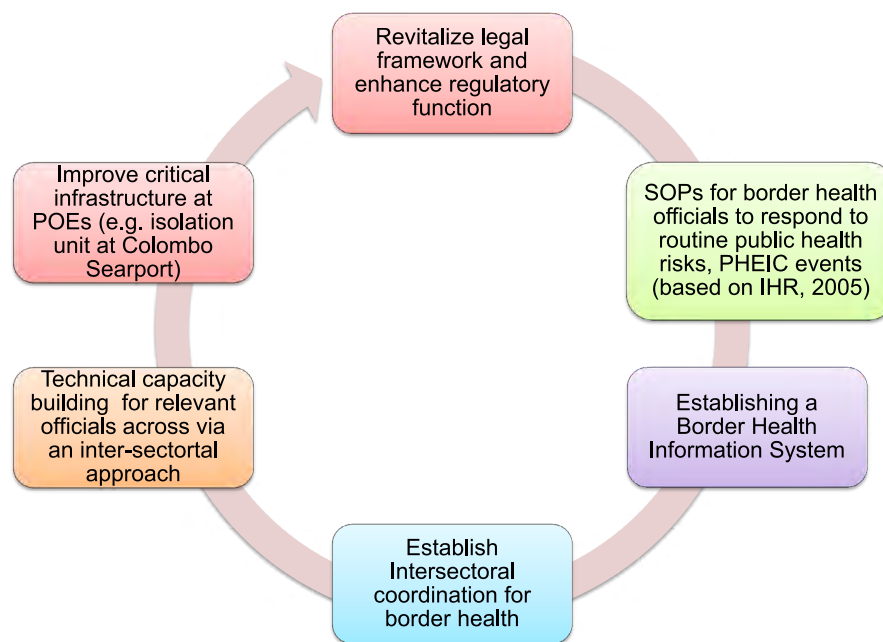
Revitalize legal framework and enhance regulatory function

SOPs for border health officials to respond to routine public health risks, PHEIC events (based on IHR, 2005)

Establishing a Border Health Information System

Establish Intersectoral coordination for border health

Technical capacity building for relevant officials across via an inter-sectortal approach

Improve critical infrastructure at POEs (e.g. isolation unit at Colombo Searport)